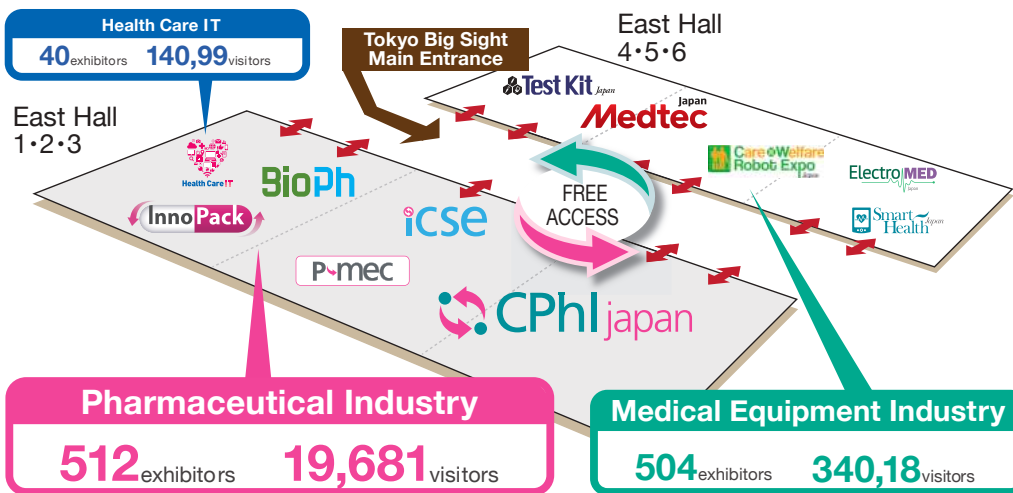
Health Care IT
40exhibitors 140,99visitors

Tokyo Big Sight Main Entrance

East Hall
4•5•6

East Hall
1•2•3

Test Kit Japan
Japan
Medtec
Care Welfare Robot Expo Japan
ElectroMED
Smart Health Japan
Health Care IT
BioPh
InnoPack
icse
FREE ACCESS
P-mec
CPhI japan

Pharmaceutical Industry
512exhibitors 19,681visitors

Medical Equipment Industry
504exhibitors 340,18visitors